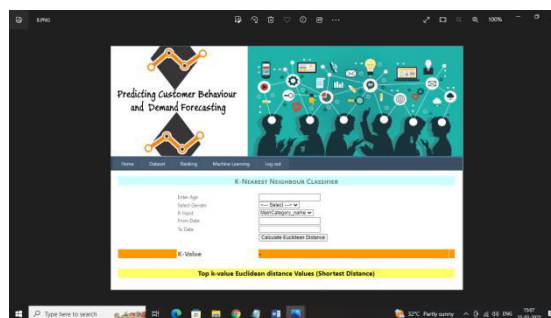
6.PNG

100%

Predicting Customer Behaviour and Demand Forecasting

Home Dataset Ranking Machine Learning Log out

K-Nearest Neighbour Classifier

Enter Age
Select Gender --- Select ---
K-Input MainCategory_name
From Date
To Date
Calculate Euclidean Distance

K-Value

Top k-value Euclidean distance Values (Shortest Distance)

Type here to search

32°C Partly sunny ENG